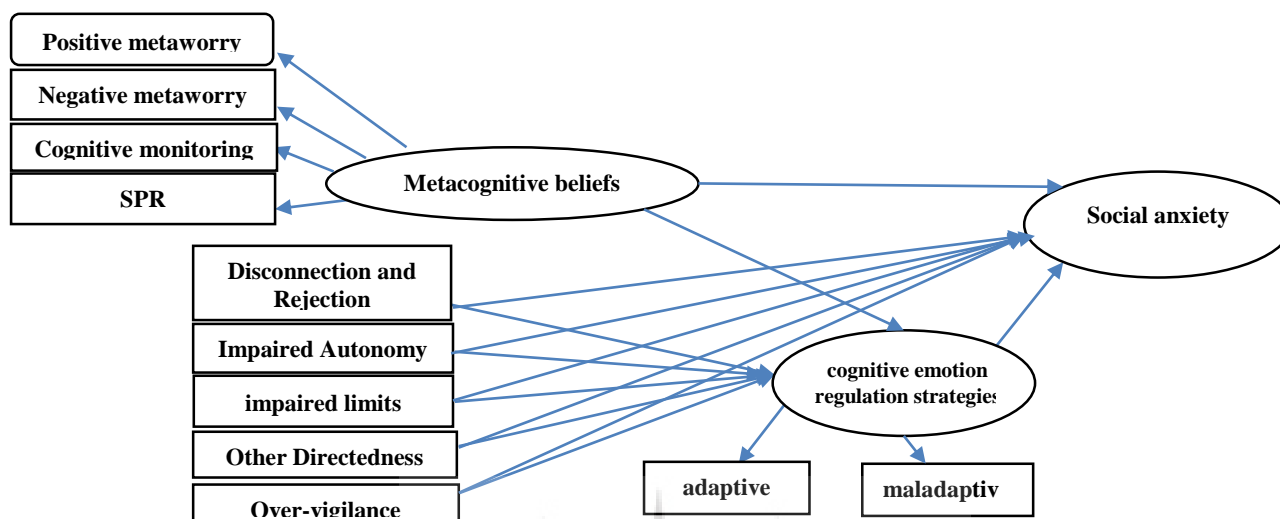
Positive metaworry

Negative metaworry

Cognitive monitoring

SPR

Metacognitive beliefs

Social anxiety

Disconnection and Rejection

Impaired Autonomy

impaired limits

Other Directedness

Over-vigilance

cognitive emotion regulation strategies

adaptive

maladaptiv